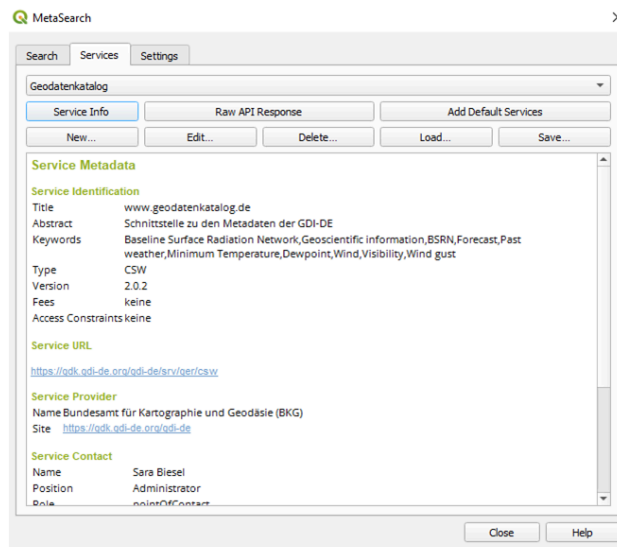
MetaSearch

Search Services Settings

Geodatenkatalog

Service Info Raw API Response Add Default Services

New... Edit... Delete... Load... Save...

Service Metadata

Service Identification

| Title | www.geodatenkatalog.de |
|---|---|
| Abstract | Schnittstelle zu den Metadaten der GDI-DE |
| Keywords | Baseline Surface Radiation Network,Geoscientific information,BSRN,Forecast,Past weather,Minimum Temperature,Dewpoint,Wind,Visibility,Wind gust |
| Type | CSW |
| Version | 2.0.2 |
| Fees | keine |
| Access Constraints | keine |

Service URL

https://gdk.gdi-de.org/gdi-de/srv/ger/csw

Service Provider

| Name | Bundesamt für Kartographie und Geodäsie (BKG) |
|---|---|
| Site | https://gdk.gdi-de.org/gdi-de |

Service Contact

| Name | Sara Biesel |
|---|---|
| Position | Administrator |
| Role | pointOfContact |

Close Help